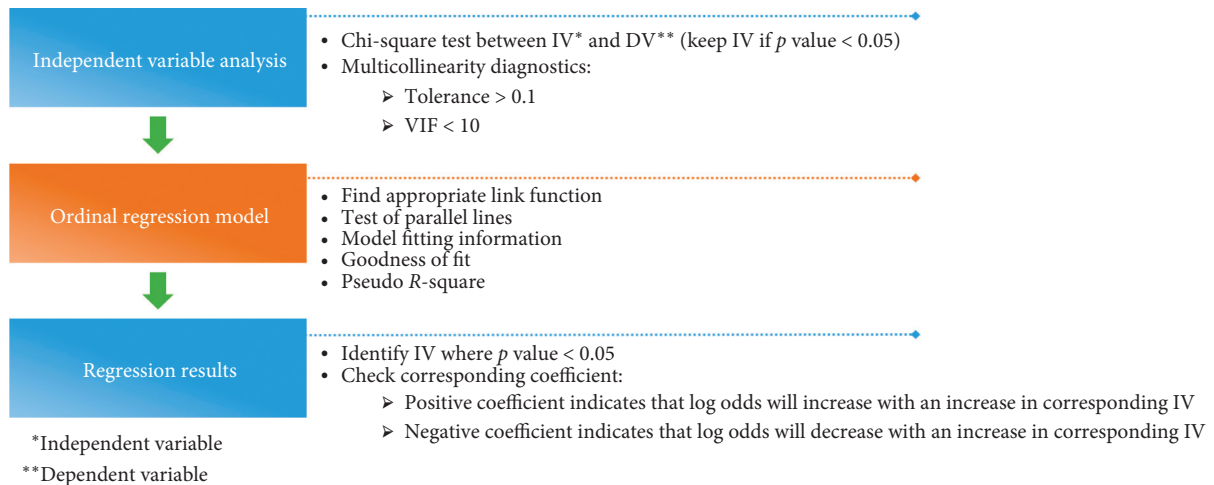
Independent variable analysis

• Chi-square test between IV* and DV** (keep IV if $p$ value < 0.05)
• Multicollinearity diagnostics:
  ➢ Tolerance > 0.1
  ➢ VIF < 10

Ordinal regression model

• Find appropriate link function
• Test of parallel lines
• Model fitting information
• Goodness of fit
• Pseudo $R$-square

Regression results

• Identify IV where $p$ value < 0.05
• Check corresponding coefficient:
  ➢ Positive coefficient indicates that log odds will increase with an increase in corresponding IV
  ➢ Negative coefficient indicates that log odds will decrease with an increase in corresponding IV

*Independent variable
**Dependent variable